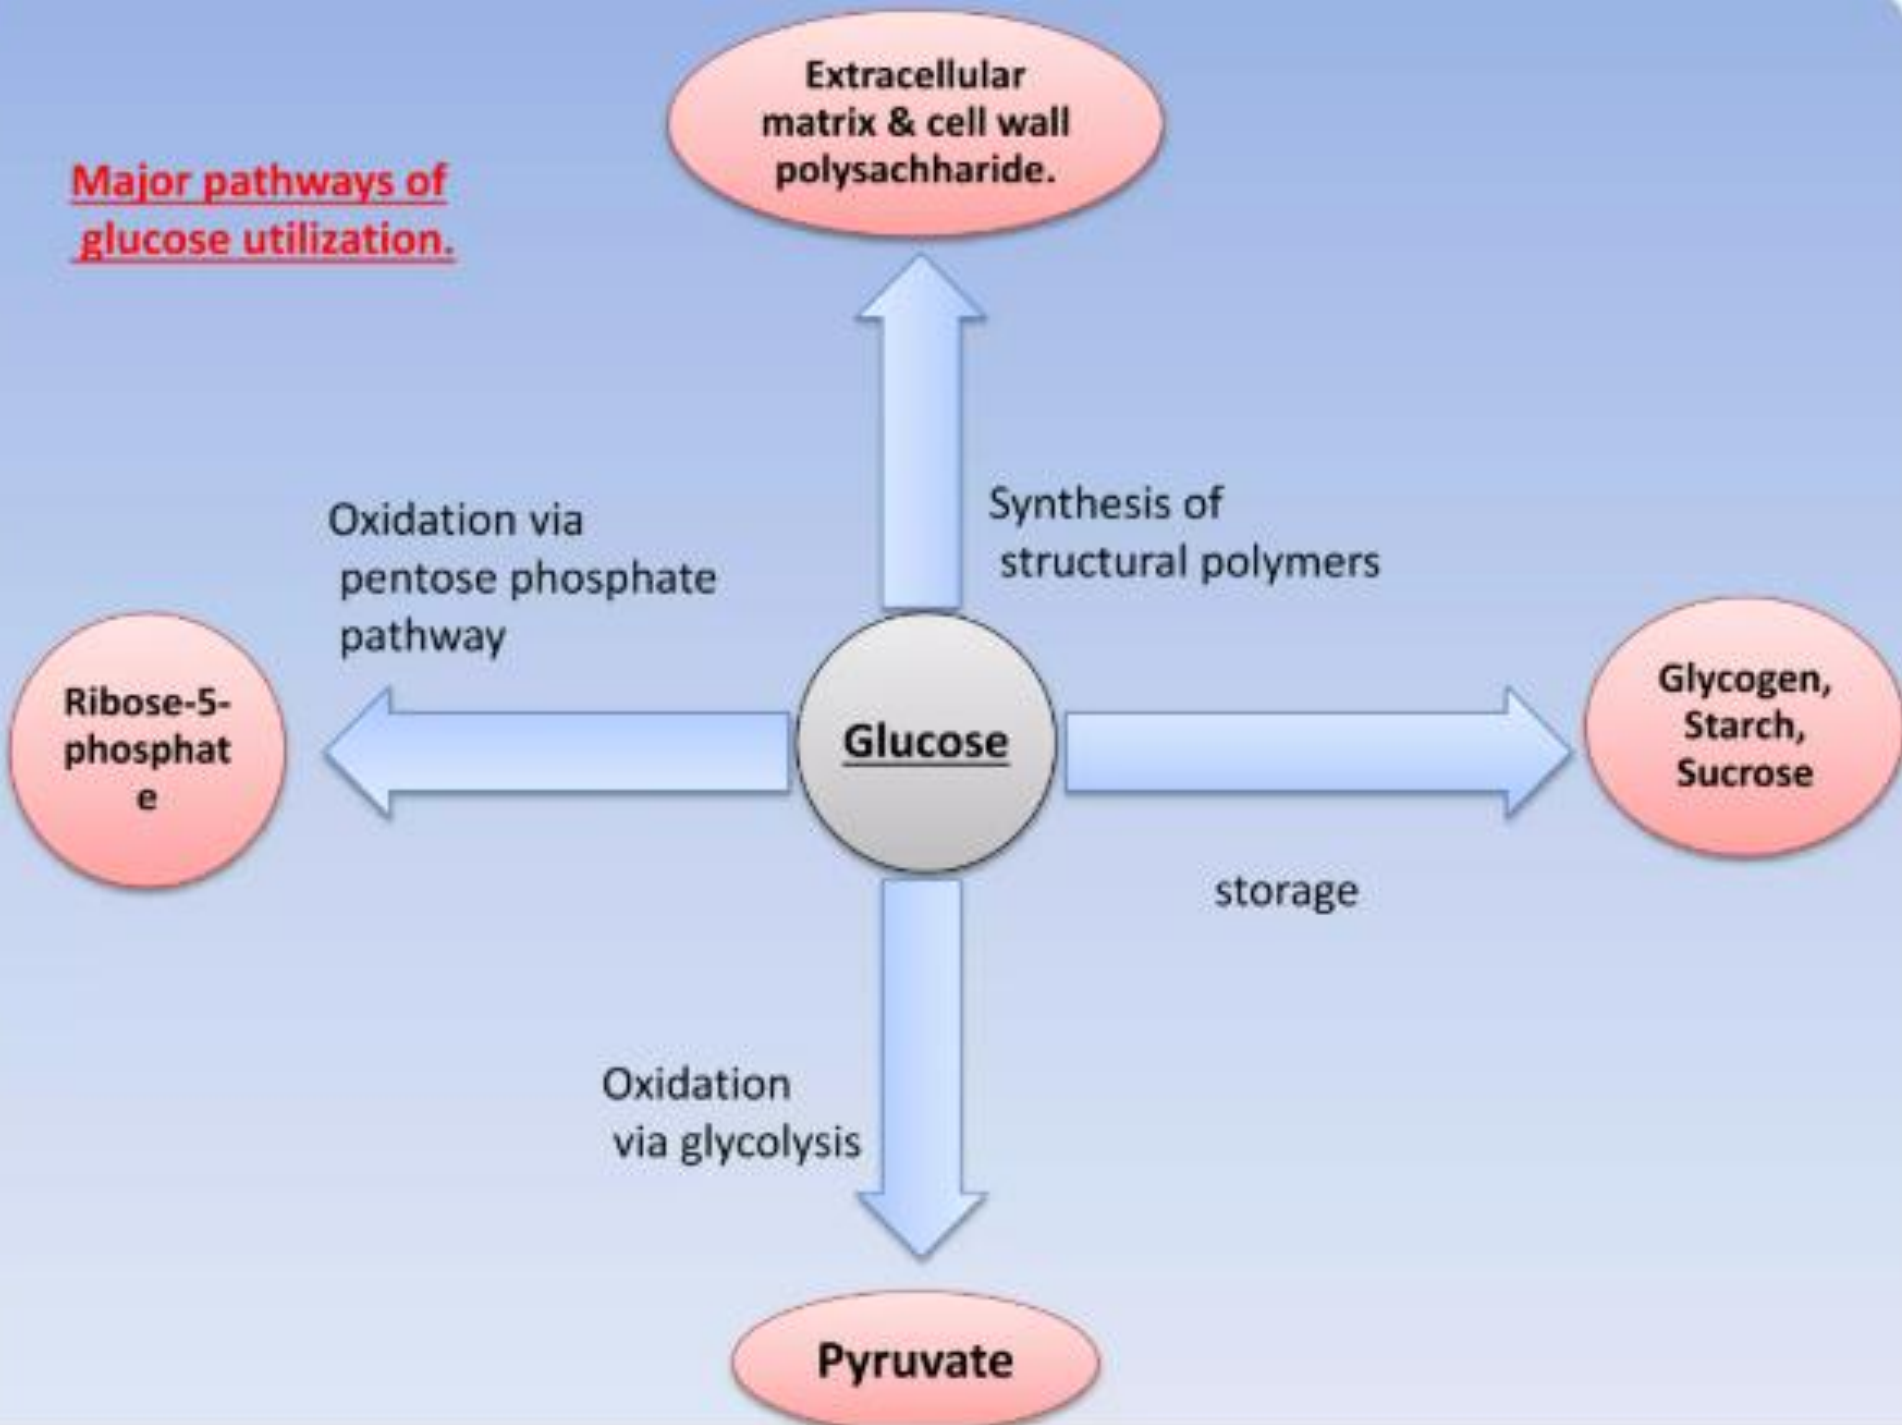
Major pathways of glucose utilization.

Extracellular matrix & cell wall polysachharide.

Synthesis of structural polymers

Oxidation via pentose phosphate pathway

Ribose-5-phosphate

Glucose

Glycogen, Starch, Sucrose

storage

Oxidation via glycolysis

Pyruvate